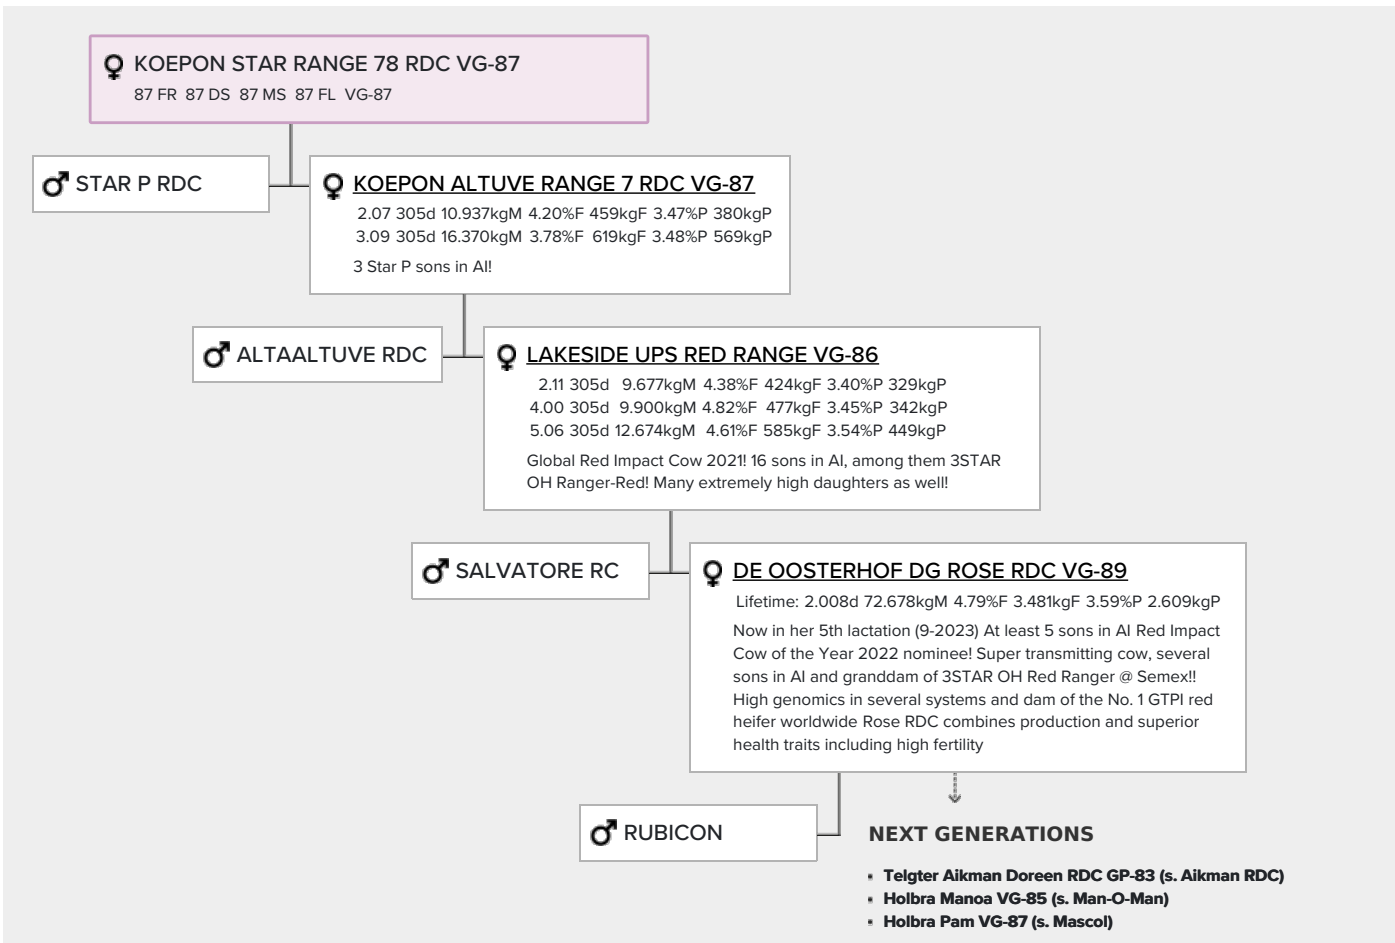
♀ KOEPON STAR RANGE 78 RDC VG-87
87 FR 87 DS 87 MS 87 FL VG-87

♂ STAR P RDC

♀ KOEPON ALTUVE RANGE 7 RDC VG-87
2.07 305d 10.937kgM 4.20%F 459kgF 3.47%P 380kgP
3.09 305d 16.370kgM 3.78%F 619kgF 3.48%P 569kgP
3 Star P sons in AI!

♂ ALTAALTUVE RDC

♀ LAKESIDE UPS RED RANGE VG-86
2.11 305d 9.677kgM 4.38%F 424kgF 3.40%P 329kgP
4.00 305d 9.900kgM 4.82%F 477kgF 3.45%P 342kgP
5.06 305d 12.674kgM 4.61%F 585kgF 3.54%P 449kgP
Global Red Impact Cow 2021! 16 sons in AI, among them 3STAR OH Ranger-Red! Many extremely high daughters as well!

♂ SALVATORE RC

♀ DE OOSTERHOF DG ROSE RDC VG-89
Lifetime: 2.008d 72.678kgM 4.79%F 3.481kgF 3.59%P 2.609kgP
Now in her 5th lactation (9-2023) At least 5 sons in AI Red Impact Cow of the Year 2022 nominee! Super transmitting cow, several sons in AI and granddam of 3STAR OH Red Ranger @ Semex!! High genomics in several systems and dam of the No. 1 GTPI red heifer worldwide Rose RDC combines production and superior health traits including high fertility

♂ RUBICON

NEXT GENERATIONS
- Telgter Aikman Doreen RDC GP-83 (s. Aikman RDC)
- Holbra Manoa VG-85 (s. Man-O-Man)
- Holbra Pam VG-87 (s. Mascol)